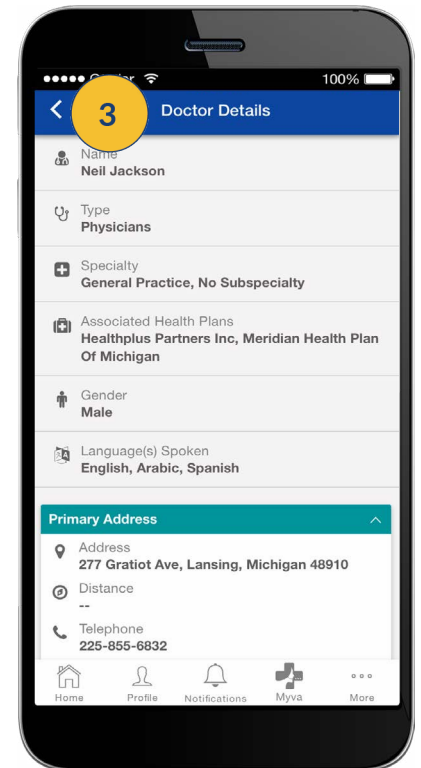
●●●●● Carrier 100%

3 Doctor Details

Name
Neil Jackson

Type
Physicians

Specialty
General Practice, No Subspecialty

Associated Health Plans
Healthplus Partners Inc, Meridian Health Plan Of Michigan

Gender
Male

Language(s) Spoken
English, Arabic, Spanish

Primary Address

Address
277 Gratiot Ave, Lansing, Michigan 48910

Distance
--

Telephone
225-855-6832

Home Profile Notifications Myva More